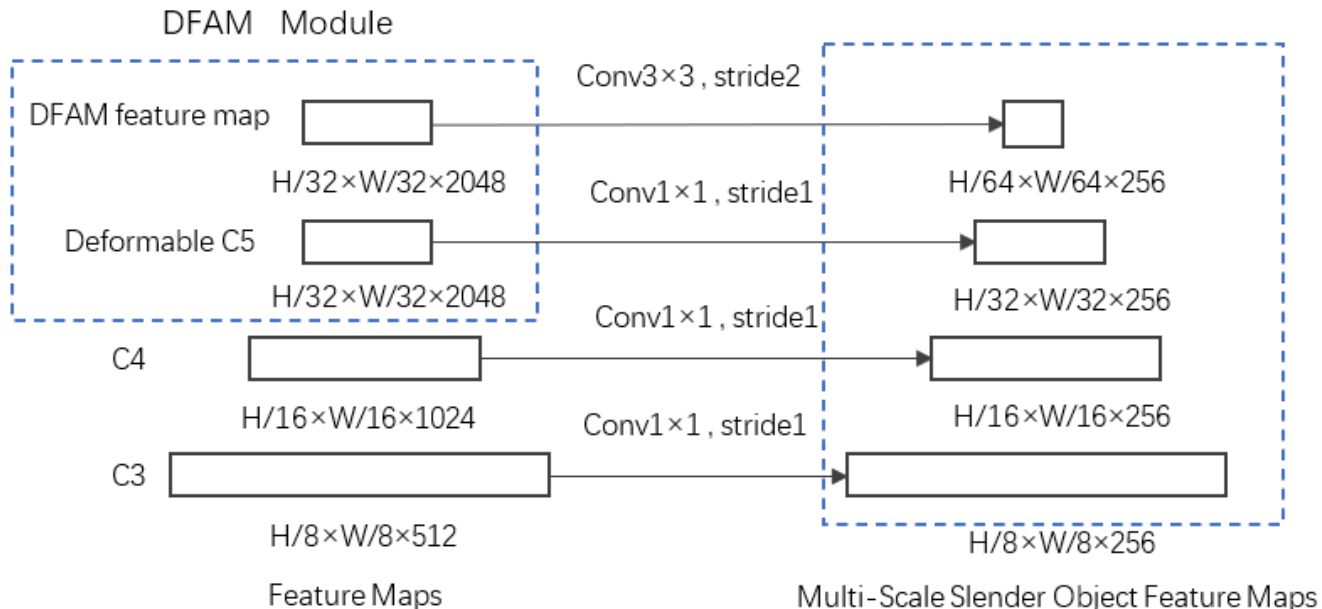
DFAM Module

Conv3×3 , stride2

DFAM feature map

H/32×W/32×2048

H/64×W/64×256

Conv1×1 , stride1

Deformable C5

H/32×W/32×2048

H/32×W/32×256

Conv1×1 , stride1

C4

H/16×W/16×1024

H/16×W/16×256

Conv1×1 , stride1

C3

H/8×W/8×512

H/8×W/8×256

Feature Maps

Multi-Scale Slender Object Feature Maps